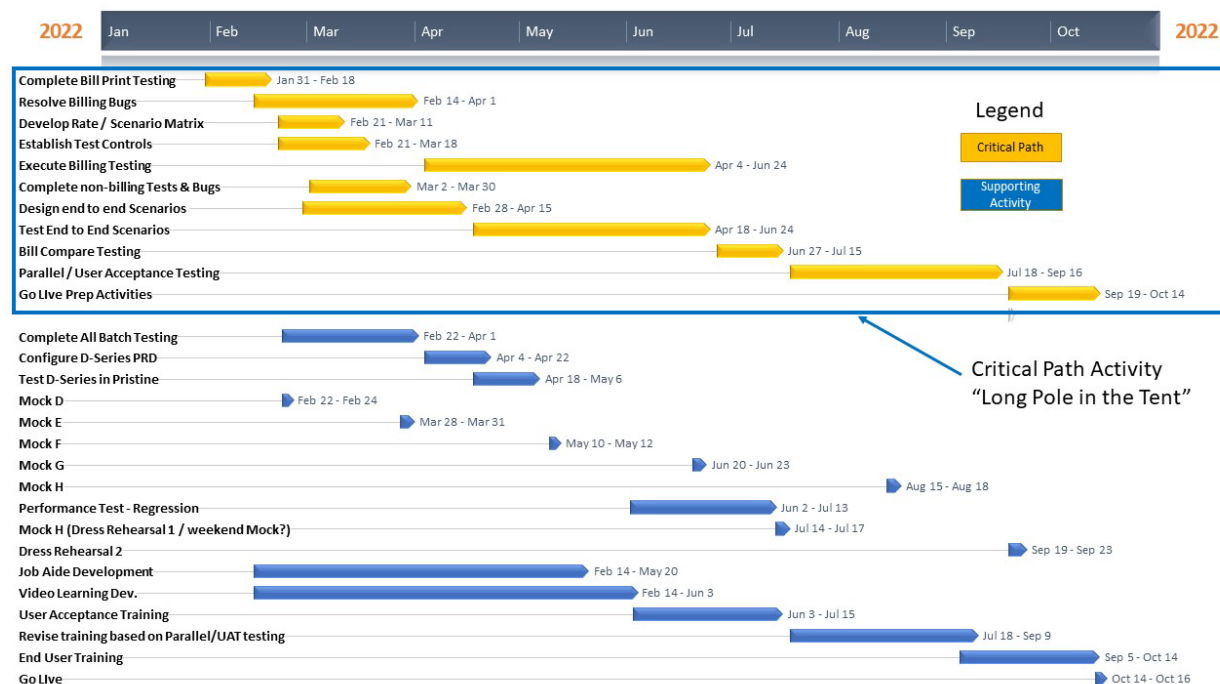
2022 Jan Feb Mar Apr May Jun Jul Aug Sep Oct 2022

Complete Bill Print Testing Jan 31 - Feb 18
Resolve Billing Bugs Feb 14 - Apr 1
Develop Rate / Scenario Matrix Feb 21 - Mar 11
Establish Test Controls Feb 21 - Mar 18
Execute Billing Testing Apr 4 - Jun 24
Complete non-billing Tests & Bugs Mar 2 - Mar 30
Design end to end Scenarios Feb 28 - Apr 15
Test End to End Scenarios Apr 18 - Jun 24
Bill Compare Testing Jun 27 - Jul 15
Parallel / User Acceptance Testing Jul 18 - Sep 16
Go LIve Prep Activities Sep 19 - Oct 14

Legend
Critical Path
Supporting Activity

Complete All Batch Testing Feb 22 - Apr 1
Configure D-Series PRD Apr 4 - Apr 22
Test D-Series in Pristine Apr 18 - May 6
Mock D Feb 22 - Feb 24
Mock E Mar 28 - Mar 31
Mock F May 10 - May 12
Mock G Jun 20 - Jun 23
Mock H Aug 15 - Aug 18
Performance Test - Regression Jun 2 - Jul 13
Mock H (Dress Rehearsal 1 / weekend Mock?) Jul 14 - Jul 17
Dress Rehearsal 2 Sep 19 - Sep 23
Job Aide Development Feb 14 - May 20
Video Learning Dev. Feb 14 - Jun 3
User Acceptance Training Jun 3 - Jul 15
Revise training based on Parallel/UAT testing Jul 18 - Sep 9
End User Training Sep 5 - Oct 14
Go LIve Oct 14 - Oct 16

Critical Path Activity
“Long Pole in the Tent”